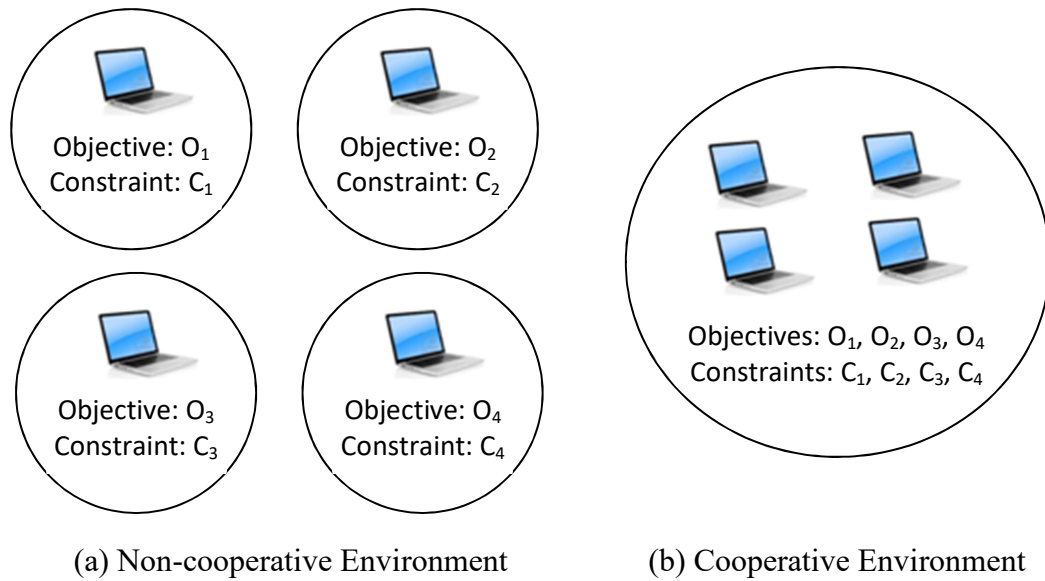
Objective: $O_1$
Constraint: $C_1$

Objective: $O_2$
Constraint: $C_2$

Objective: $O_3$
Constraint: $C_3$

Objective: $O_4$
Constraint: $C_4$

Objectives: $O_1$, $O_2$, $O_3$, $O_4$
Constraints: $C_1$, $C_2$, $C_3$, $C_4$

(a) Non-cooperative Environment

(b) Cooperative Environment